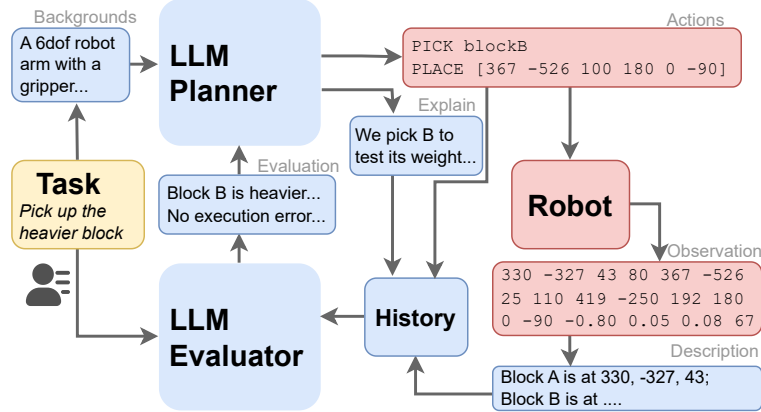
Backgrounds

A 6dof robot arm with a gripper...

LLM Planner

Actions

PICK blockB
PLACE [367 -526 100 180 0 -90]

Explain

We pick B to test its weight...

Task

Pick up the heavier block

Evaluation

Block B is heavier...
No execution error...

Robot

Observation

330 -327 43 80 367 -526 25 110 419 -250 192 180 0 -90 -0.80 0.05 0.08 67

LLM Evaluator

History

Description

Block A is at 330, -327, 43;
Block B is at ....